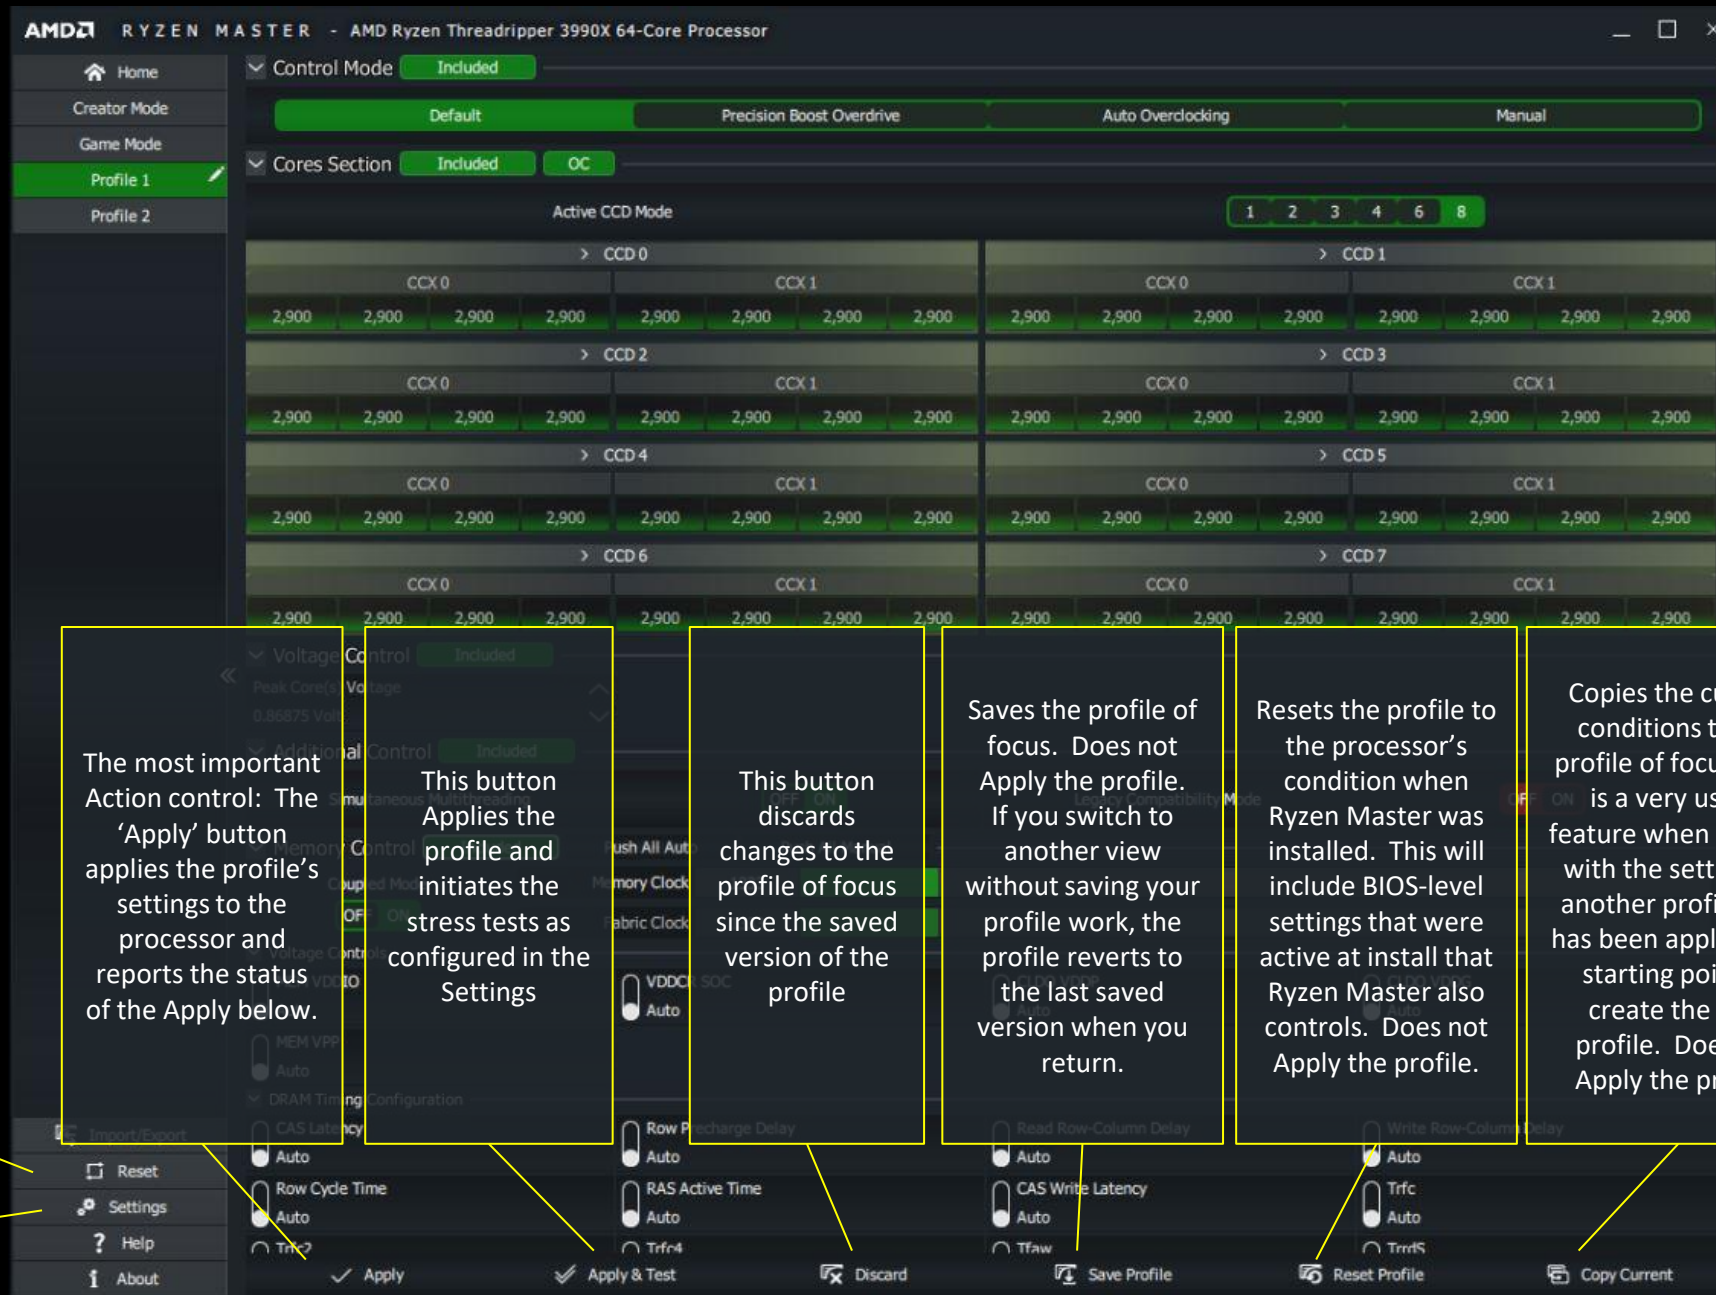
AMD RYZEN MASTER - AMD Ryzen Threadripper 3990X 64-Core Processor

Home
Creator Mode
Game Mode
Profile 1
Profile 2

Control Mode Included

Default | Precision Boost Overdrive | Auto Overclocking | Manual

Cores Section Included OC

Active CCD Mode 1 2 3 4 6 8

CCD 0
CCX 0 | CCX 1
2,900 2,900 2,900 2,900 2,900 2,900 2,900 2,900

CCD 1
CCX 0 | CCX 1
2,900 2,900 2,900 2,900 2,900 2,900 2,900 2,900

CCD 2
CCX 0 | CCX 1
2,900 2,900 2,900 2,900 2,900 2,900 2,900 2,900

CCD 3
CCX 0 | CCX 1
2,900 2,900 2,900 2,900 2,900 2,900 2,900 2,900

CCD 4
CCX 0 | CCX 1
2,900 2,900 2,900 2,900 2,900 2,900 2,900 2,900

CCD 5
CCX 0 | CCX 1
2,900 2,900 2,900 2,900 2,900 2,900 2,900 2,900

CCD 6
CCX 0 | CCX 1
2,900 2,900 2,900 2,900 2,900 2,900 2,900 2,900

CCD 7
CCX 0 | CCX 1
2,900 2,900 2,900 2,900 2,900 2,900 2,900 2,900

The most important Action control: The ‘Apply’ button applies the profile’s settings to the processor and reports the status of the Apply below.

This button Applies the profile and initiates the stress tests as configured in the Settings

This button discards changes to the profile of focus since the saved version of the profile

Saves the profile of focus. Does not Apply the profile. If you switch to another view without saving your profile work, the profile reverts to the last saved version when you return.

Resets the profile to the processor’s condition when Ryzen Master was installed. This will include BIOS-level settings that were active at install that Ryzen Master also controls. Does not Apply the profile.

Copies the c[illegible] conditions t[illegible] profile of focu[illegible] is a very us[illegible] feature when with the sett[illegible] another profi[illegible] has been appl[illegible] starting poi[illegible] create the profile. Doe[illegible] Apply the pr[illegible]

VDDCR SOC
Auto
Row Precharge Delay
Auto
Read Row-Column Delay
Auto
Write Row-Column Delay
Auto
CAS Latency
Auto
Row Cycle Time
Auto
RAS Active Time
Auto
CAS Write Latency
Auto
Trfc
Auto
Trfc2
Trfc4
Tfaw
TrrdS

Import/Export
Reset
Settings
Help
About

Apply
Apply & Test
Discard
Save Profile
Reset Profile
Copy Current